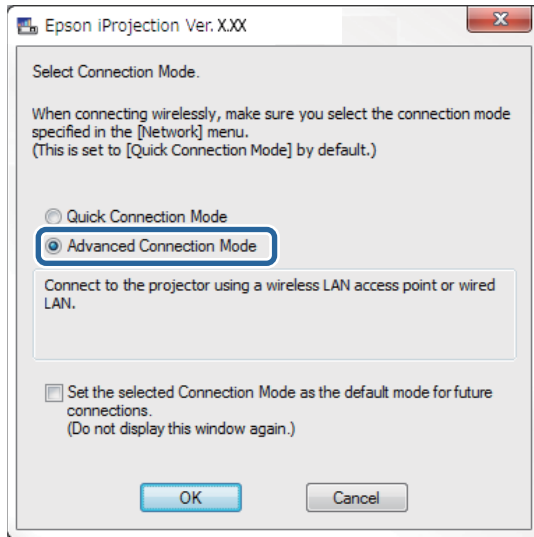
Epson iProjection Ver. X.XX

Select Connection Mode.

When connecting wirelessly, make sure you select the connection mode specified in the [Network] menu.
(This is set to [Quick Connection Mode] by default.)

Quick Connection Mode

Advanced Connection Mode

Connect to the projector using a wireless LAN access point or wired LAN.

Set the selected Connection Mode as the default mode for future connections.
(Do not display this window again.)

OK

Cancel